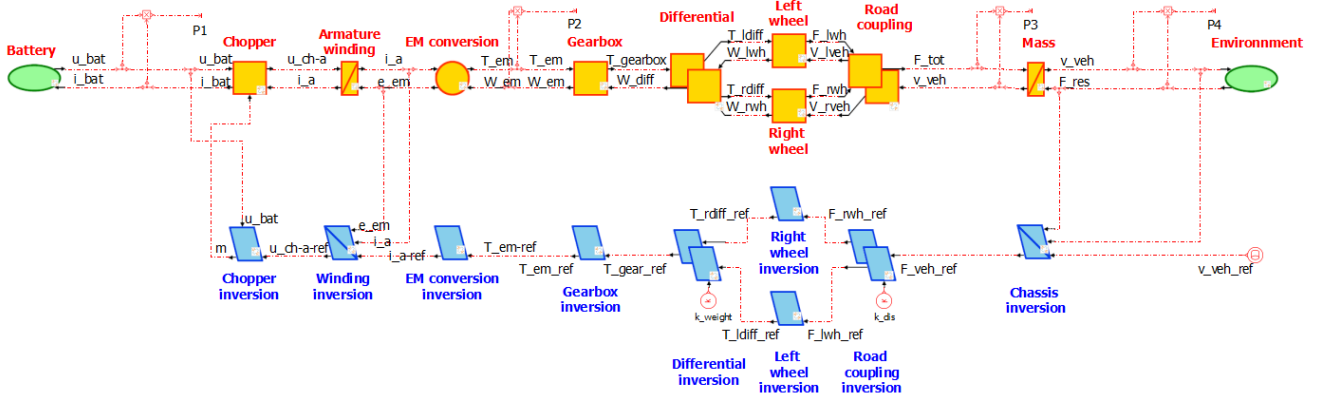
P1 P2 P3 P4

Battery
u_bat
i_bat
Chopper
u_bat
i_bat
u_ch-a
i_a
Armature winding
i_a
e_em
EM conversion
T_em
W_em
T_em
W_em
Gearbox
T_gearbox
W_diff
Differential
T_ldiff
W_lwh
T_rdiff
W_rwh
Left wheel
F_lwh
V_lveh
Right wheel
F_rwh
V_rveh
Road coupling
F_tot
v_veh
Mass
v_veh
F_res
Environnment

u_bat
m
u_ch-a-ref
Chopper inversion
e_em
i_a
i_a-ref
Winding inversion
T_em-ref
EM conversion inversion
T_em_ref
T_gear_ref
Gearbox inversion
T_rdiff_ref
k_weight
T_ldiff_ref
Differential inversion
F_rwh_ref
Right wheel inversion
F_lwh_ref
Left wheel inversion
F_veh_ref
k_dis
Road coupling inversion
Chassis inversion
v_veh_ref